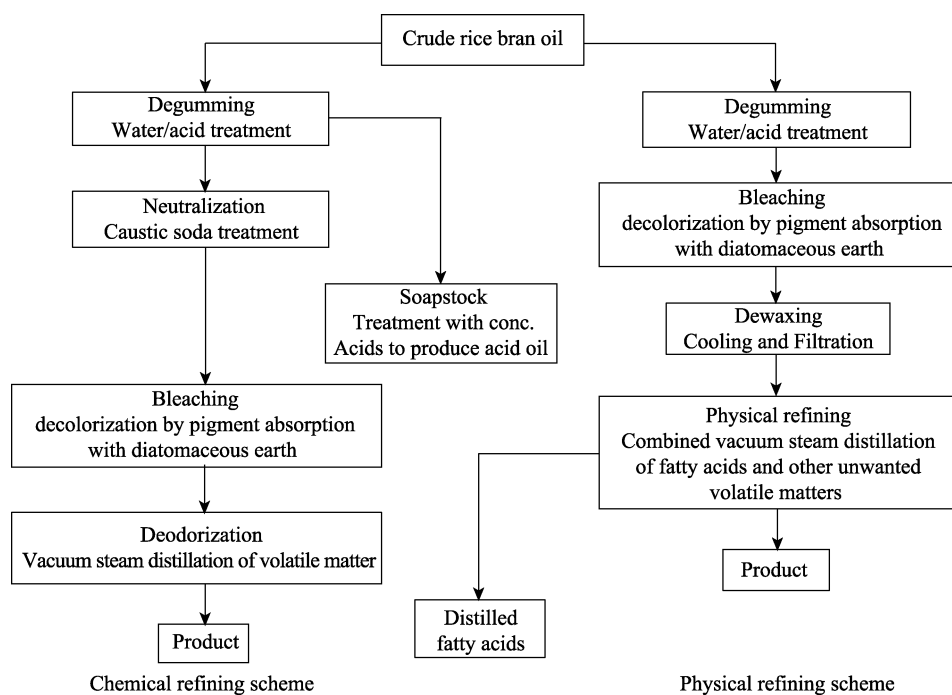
Crude rice bran oil

Degumming
Water/acid treatment

Neutralization
Caustic soda treatment

Soapstock
Treatment with conc. Acids to produce acid oil

Bleaching
decolorization by pigment absorption with diatomaceous earth

Deodorization
Vacuum steam distillation of volatile matter

Product

Chemical refining scheme

Degumming
Water/acid treatment

Bleaching
decolorization by pigment absorption with diatomaceous earth

Dewaxing
Cooling and Filtration

Physical refining
Combined vacuum steam distillation of fatty acids and other unwanted volatile matters

Product

Distilled fatty acids

Physical refining scheme